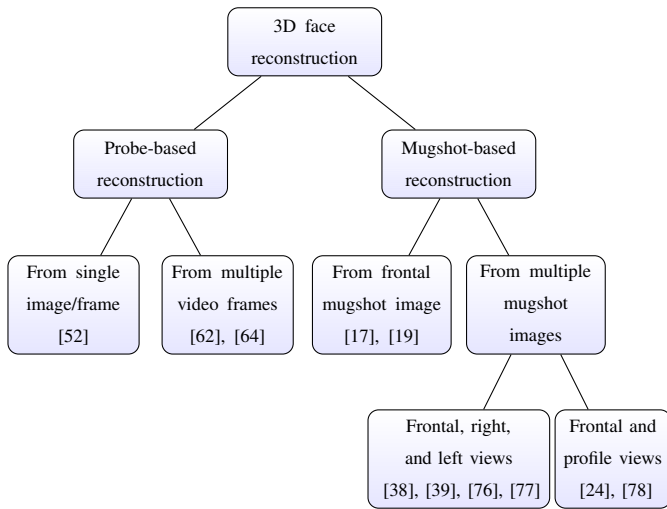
3D face reconstruction

Probe-based reconstruction

Mugshot-based reconstruction

From single image/frame [52]

From multiple video frames [62], [64]

From frontal mugshot image [17], [19]

From multiple mugshot images

Frontal, right, and left views [38], [39], [76], [77]

Frontal and profile views [24], [78]